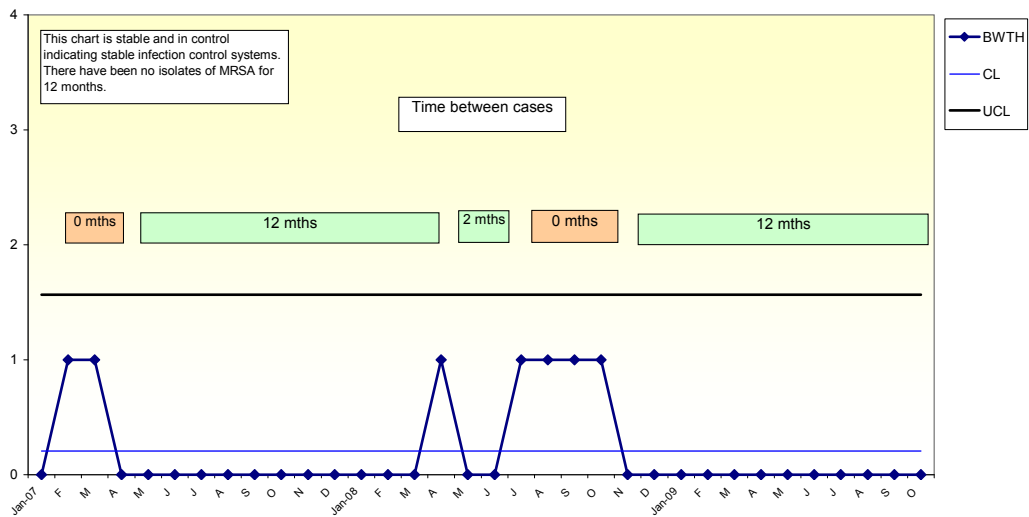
This chart is stable and in control indicating stable infection control systems. There have been no isolates of MRSA for 12 months.

Time between cases

0 mths

12 mths

2 mths

0 mths

12 mths

4
3
2
1
0

Jan-07 F M A M J J A S O N D Jan-08 F M A M J J A S O N D Jan-09 F M A M J J A S O

BWTH
CL
UCL